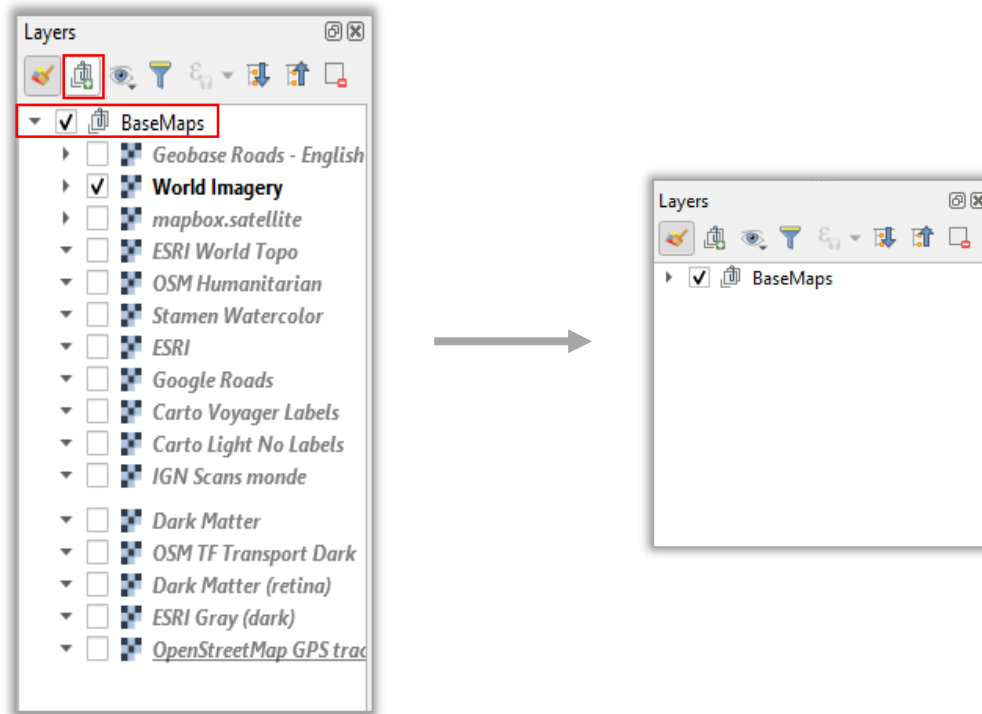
Layers

BaseMaps
Geobase Roads - English
World Imagery
mapbox.satellite
ESRI World Topo
OSM Humanitarian
Stamen Watercolor
ESRI
Google Roads
Carto Voyager Labels
Carto Light No Labels
IGN Scans monde
Dark Matter
OSM TF Transport Dark
Dark Matter (retina)
ESRI Gray (dark)
OpenStreetMap GPS trac

Layers

BaseMaps